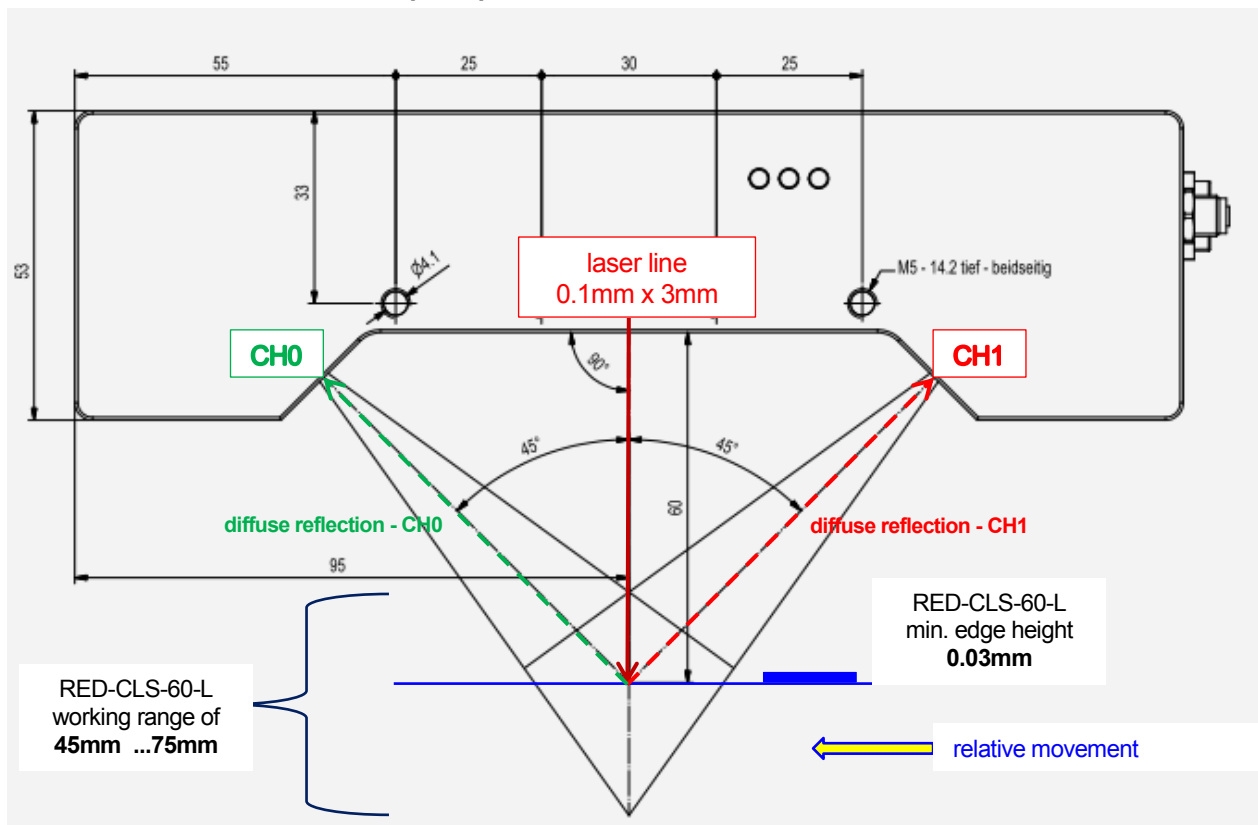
55
25
30
25

33
53
$\phi 4.1$
M5 - 14.2 tief - beidseitig

laser line
0.1mm x 3mm

CH0
CH1
90°
45°
45°
60

diffuse reflection - CH0
diffuse reflection - CH1

95

RED-CLS-60-L
min. edge height
**0.03mm**

RED-CLS-60-L
working range of
**45mm ...75mm**

relative movement